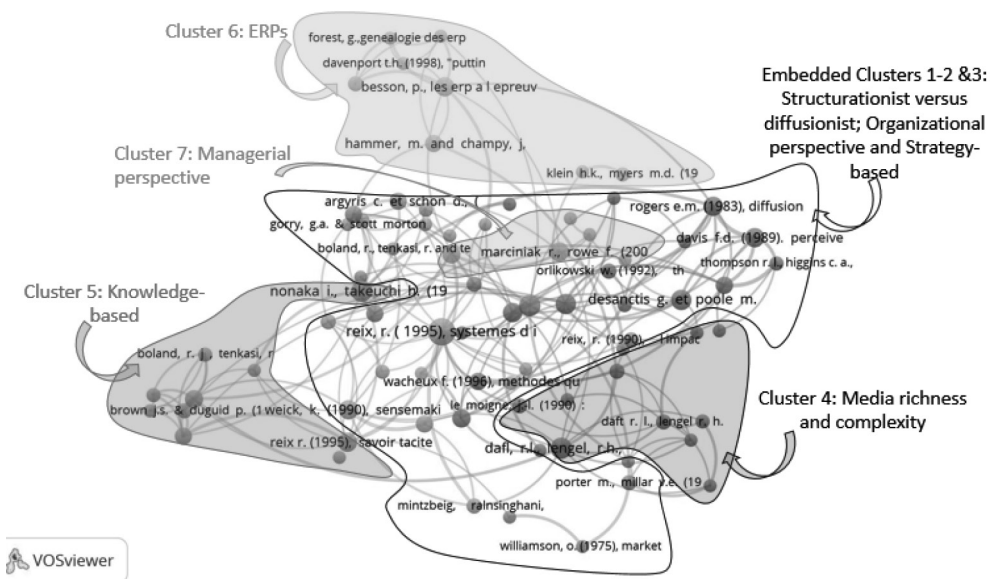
Cluster 6: ERPs

forest, g.,genealogie des erp
davenport t.h. (1998), "puttin
besson, p., les erp a l epreuv
hammer, m. and champy, j.
klein h.k., myers m.d. (19

Embedded Clusters 1-2 &3: Structurationist versus diffusionist; Organizational perspective and Strategy-based

Cluster 7: Managerial perspective

argyris c. et schon d.,
gorry, g.a. & scott morton
boland, r., tenkasi, r. and te
marciniak r., rowe f. (200
rogers e.m. (1983), diffusion
davis f.d. (1989), perceive
orlikowski w. (1992), th
thompson r.l. higgins c. a.,

Cluster 5: Knowledge-based

nonaka i., takeuchi h. (19
desanctis g. et poole m.
reix, r. ( 1995), systemes d i
reix, r. (1990), l impac
boland, r. j. tenkasi, r
wacheux f. (1996), methodes qu
brown j.s. & duguid p. (1 weick, k. (1990), sensemaki
le moigne, j.l. (1990) :
reix r. (1995), savoir tacite
daft r. l., lengel r. h.
daft, r.l., lengel, r.h.,

Cluster 4: Media richness and complexity

porter m., millar v.e. (19
mintzberg, raisinghani,
williamson, o. (1975), market

VOSviewer